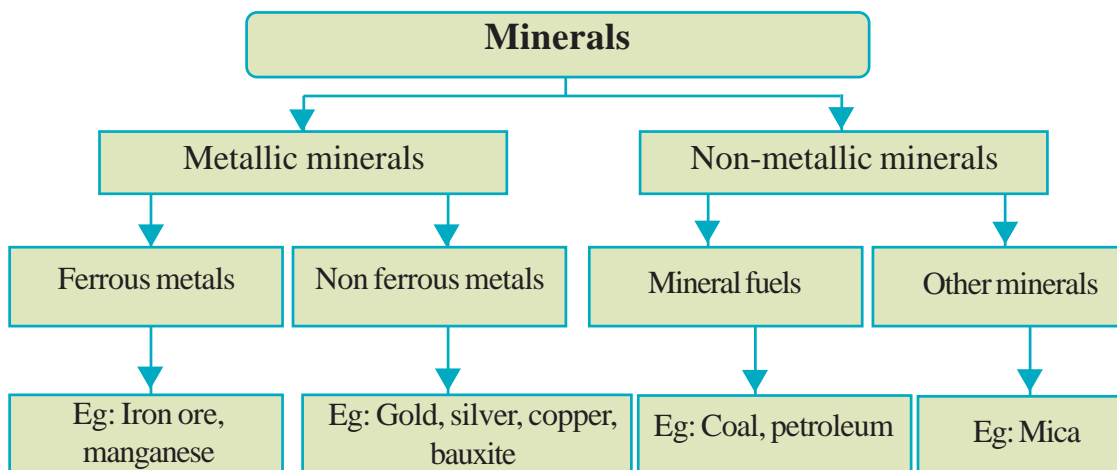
Minerals

Metallic minerals

Non-metallic minerals

Ferrous metals

Non ferrous metals

Mineral fuels

Other minerals

Eg: Iron ore, manganese

Eg: Gold, silver, copper, bauxite

Eg: Coal, petroleum

Eg: Mica